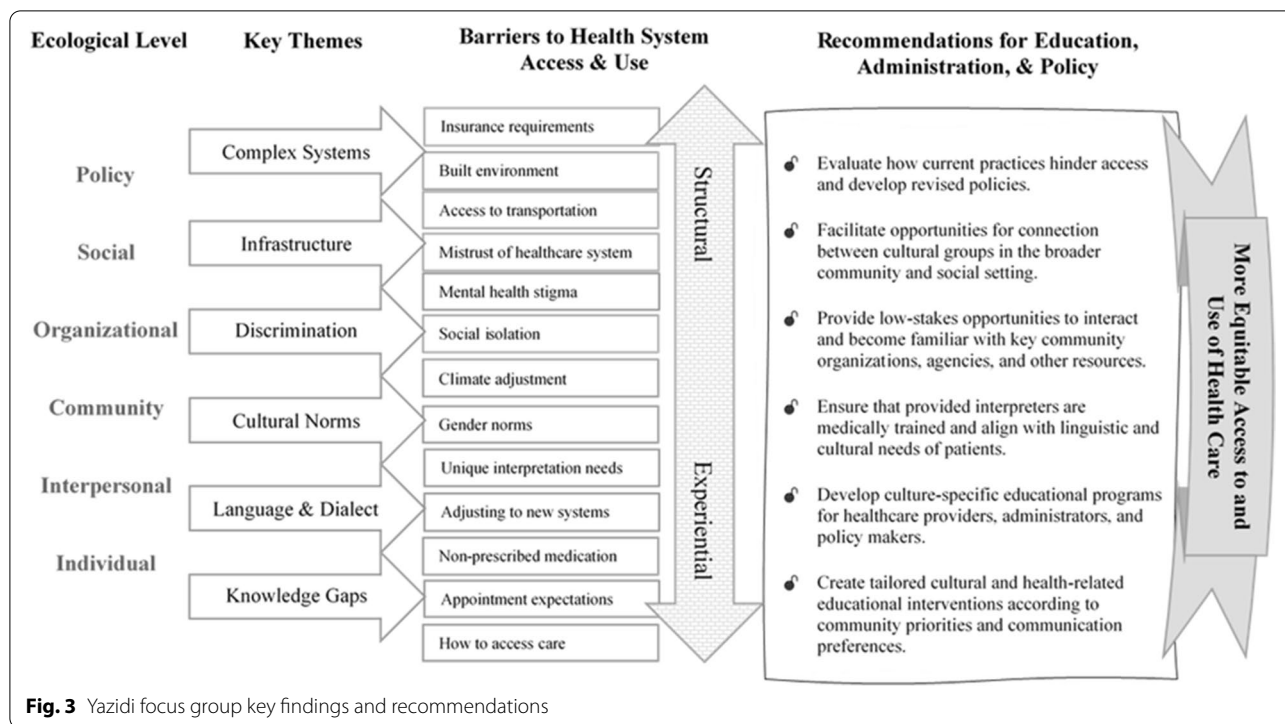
Ecological Level

Key Themes

Barriers to Health System Access & Use

Recommendations for Education, Administration, & Policy

Policy

Social

Organizational

Community

Interpersonal

Individual

Complex Systems

Infrastructure

Discrimination

Cultural Norms

Language & Dialect

Knowledge Gaps

Insurance requirements

Built environment

Access to transportation

Mistrust of healthcare system

Mental health stigma

Social isolation

Climate adjustment

Gender norms

Unique interpretation needs

Adjusting to new systems

Non-prescribed medication

Appointment expectations

How to access care

Structural

Experiential

Evaluate how current practices hinder access and develop revised policies.

Facilitate opportunities for connection between cultural groups in the broader community and social setting.

Provide low-stakes opportunities to interact and become familiar with key community organizations, agencies, and other resources.

Ensure that provided interpreters are medically trained and align with linguistic and cultural needs of patients.

Develop culture-specific educational programs for healthcare providers, administrators, and policy makers.

Create tailored cultural and health-related educational interventions according to community priorities and communication preferences.

More Equitable Access to and Use of Health Care

Fig. 3 Yazidi focus group key findings and recommendations